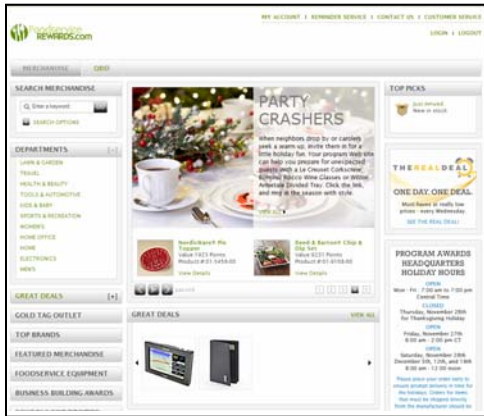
Foodservice REWARDS.com

MY ACCOUNT | REMINDER SERVICE | CONTACT US | CUSTOMER SERVICE
LOGIN | LOGOUT

MERCHANDISE GRID

SEARCH MERCHANDISE
Enter a keyword
SEARCH OPTIONS

DEPARTMENTS [-]
LAWN & GARDEN
TRAVEL
HEALTH & BEAUTY
TOOLS & AUTOMOTIVE
KIDS & BABY
SPORTS & RECREATION
WOMEN'S
HOME OFFICE
HOME
ELECTRONICS
MEN'S

GREAT DEALS [+]
GOLD TAG OUTLET
TOP BRANDS
FEATURED MERCHANDISE
FOODSERVICE EQUIPMENT
BUSINESS BUILDING AWARDS

PARTY CRASHERS

When neighbors drop by or carolers seek a warm up, invite them in for a little holiday fun. Your Program Web Site can help you prepare for unexpected guests with a Le Creuset Casserole, Bormioli Rocco Wine Glasses or Wilton Armetale Divided Tray. Click the link, and mix in the season with style.

VIEW ALL

Nordic Ware® Pie Topper
Value 1423 Points
Product #01-54545-00
View Details

Reed & Barton® Chip & Dip Set
Value 6231 Points
Product #01-8100-00
View Details

GREAT DEALS
VIEW ALL

TOP PICKS
Just Arrived
New in stock

THE REAL DEAL
ONE DAY. ONE DEAL.
Must-haves at really low prices - every Wednesday.
SEE THE REAL DEAL!

PROGRAM AWARDS HEADQUARTERS HOLIDAY HOURS

OPEN
Mon - Fri 7:00 am to 7:00 pm Central Time
CLOSED
Thursday, November 26th for Thanksgiving Holiday
OPEN
Friday, November 27th 8:00 am - 2:00 pm CT
OPEN
Saturday, November 28th December 5th, 12th, and 19th 8:00 am - 12:00 noon

Please place your order early to ensure on time delivery for the holidays. Orders for items that must be shipped directly from the manufacturer should be